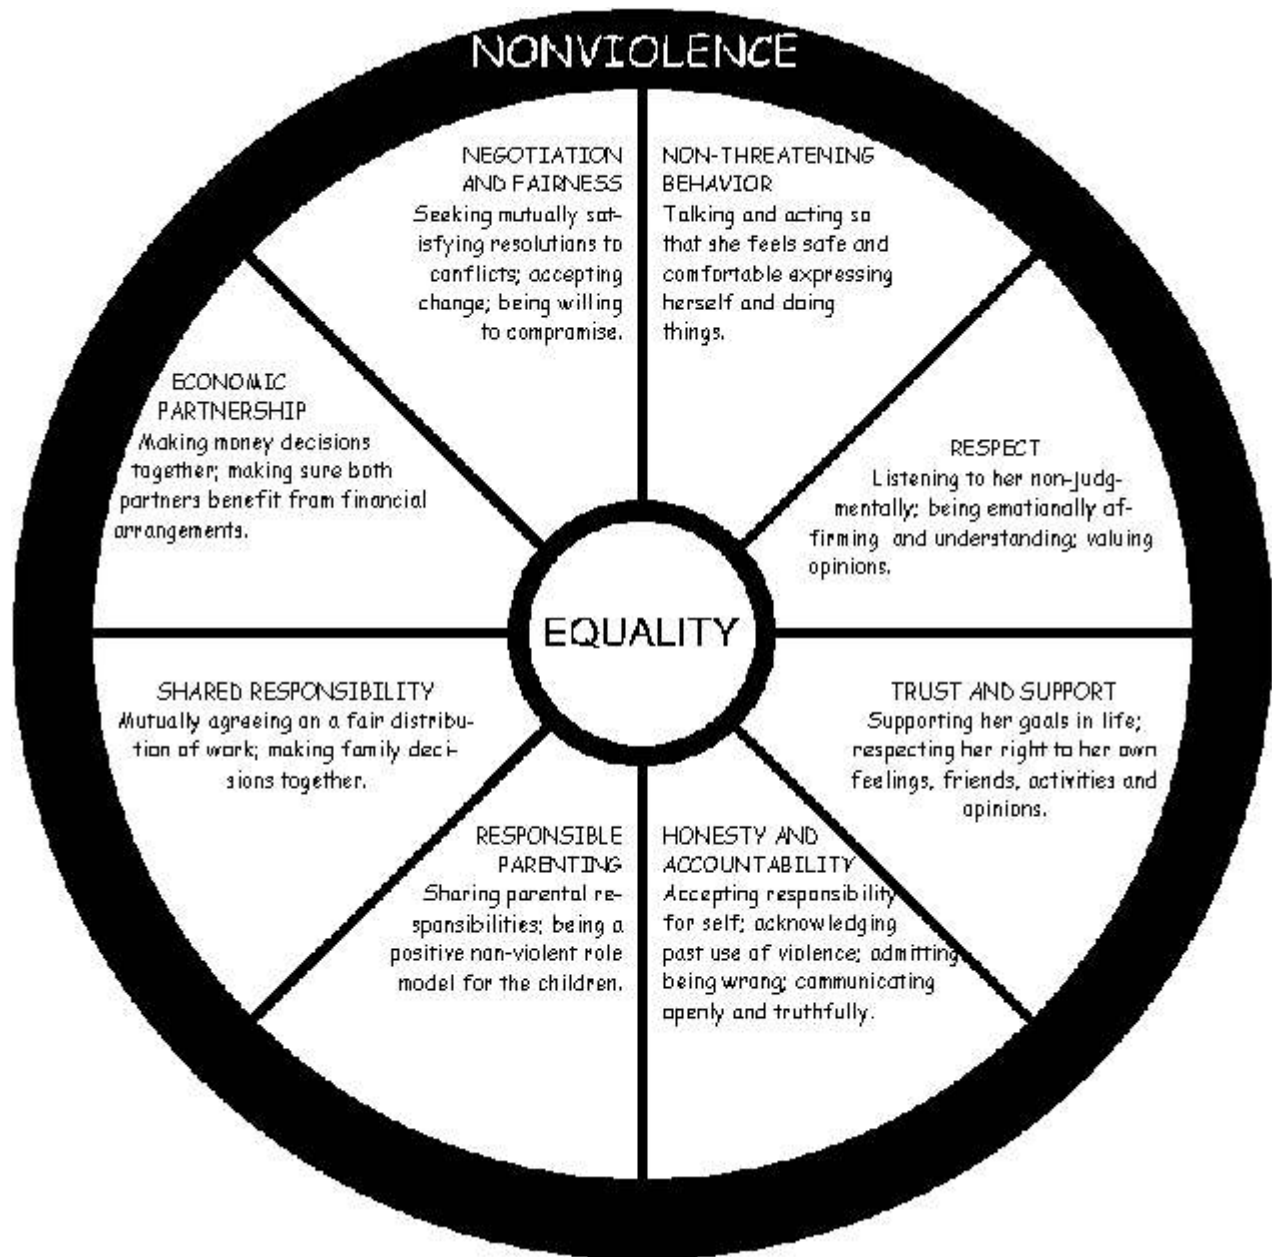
NONVIOLENCE

NEGOTIATION AND FAIRNESS
Seeking mutually satisfying resolutions to conflicts; accepting change; being willing to compromise.

NON-THREATENING BEHAVIOR
Talking and acting so that she feels safe and comfortable expressing herself and doing things.

ECONOMIC PARTNERSHIP
Making money decisions together; making sure both partners benefit from financial arrangements.

RESPECT
Listening to her non-judgmentally; being emotionally affirming and understanding; valuing opinions.

EQUALITY

SHARED RESPONSIBILITY
Mutually agreeing on a fair distribution of work; making family decisions together.

TRUST AND SUPPORT
Supporting her goals in life; respecting her right to her own feelings, friends, activities and opinions.

RESPONSIBLE PARENTING
Sharing parental responsibilities; being a positive non-violent role model for the children.

HONESTY AND ACCOUNTABILITY
Accepting responsibility for self; acknowledging past use of violence; admitting being wrong; communicating openly and truthfully.